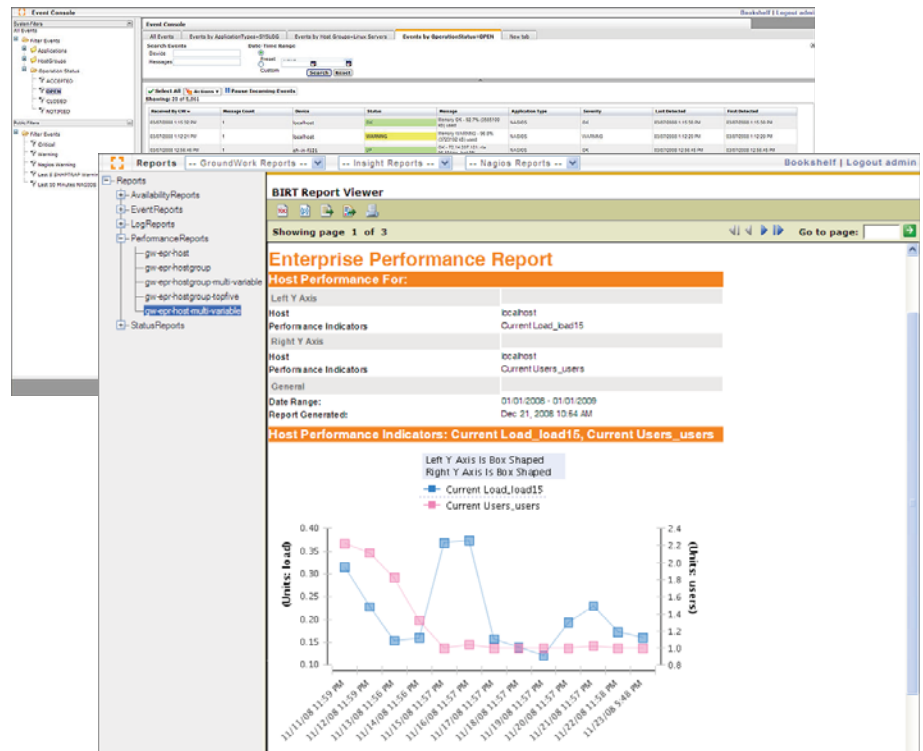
Event Console

Bookshelf | Logout admin

System Filters

All Events

Filter Events

Applications

HostGroups

Operation Status

ACCEPTED

OPEN

CLOSED

NOTIFIED

Public Filters

Filter Events

Critical

Warning

Nagios Warning

Last 5 SNMPTRAP Warning

Last 30 Minutes NAGIOS

Event Console

All Events | Events by ApplicationType=SYSLOG | Events by Host Groups=Linux Servers | Events by OperationStatus=OPEN | New tab

Search Events

Device

Messages

Date-Time Range

Preset

Custom

Search | Reset

Select All | Actions | Pause Incoming Events

Showing: 20 of 5,001

| Received By GW | Message Count | Device | Status | Message | Application Type | Severity | Last Detected | First Detected |
|---|---|---|---|---|---|---|---|---|
| 03/07/2008 1:15:30 PM | 1 | localhost | OK | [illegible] | NAGIOS | OK | 03/07/2008 1:15:30 PM | 03/07/2008 1:15:30 PM |
| 03/07/2008 1:12:21 PM | 1 | localhost | WARNING | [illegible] | NAGIOS | WARNING | 03/07/2008 1:12:20 PM | 03/07/2008 1:12:20 PM |
| 03/07/2008 12:55:45 PM | 1 | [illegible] | OK | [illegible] | NAGIOS | OK | 03/07/2008 12:55:45 PM | 03/07/2008 12:55:45 PM |

Reports -- GroundWork Reports -- -- Insight Reports -- -- Nagios Reports -- Bookshelf | Logout admin

Reports
AvailabilityReports
EventReports
LogReports
PerformanceReports
gw-epr-host
gw-epr-hostgroup
gw-epr-hostgroup-multi-variable
gw-epr-hostgroup-topfive
gw-epr-host-multi-variable
StatusReports

BIRT Report Viewer

Showing page 1 of 3

Go to page:

Enterprise Performance Report

Host Performance For:

Left Y Axis

Host localhost

Performance Indicators Current Load_load15

Right Y Axis

Host localhost

Performance Indicators Current Users_users

General

Date Range: 01/01/2008 - 01/01/2009

Report Generated: Dec 21, 2008 10:64 AM

Host Performance Indicators: Current Load_load15, Current Users_users

Left Y Axis Is Box Shaped
Right Y Axis Is Box Shaped

Current Load_load15

Current Users_users

(Units: load)

0.40 0.35 0.30 0.25 0.20 0.15 0.10

(Units: users)

2.4 2.2 2.0 1.8 1.6 1.4 1.2 1.0 0.8

11/11/08 11:59 PM
11/12/08 11:59 PM
11/13/08 11:56 PM
11/14/08 11:56 PM
11/15/08 11:57 PM
11/16/08 11:57 PM
11/17/08 11:57 PM
11/18/08 11:57 PM
11/19/08 11:57 PM
11/20/08 11:57 PM
11/21/08 11:57 PM
11/22/08 11:58 PM
11/23/08 5:48 PM